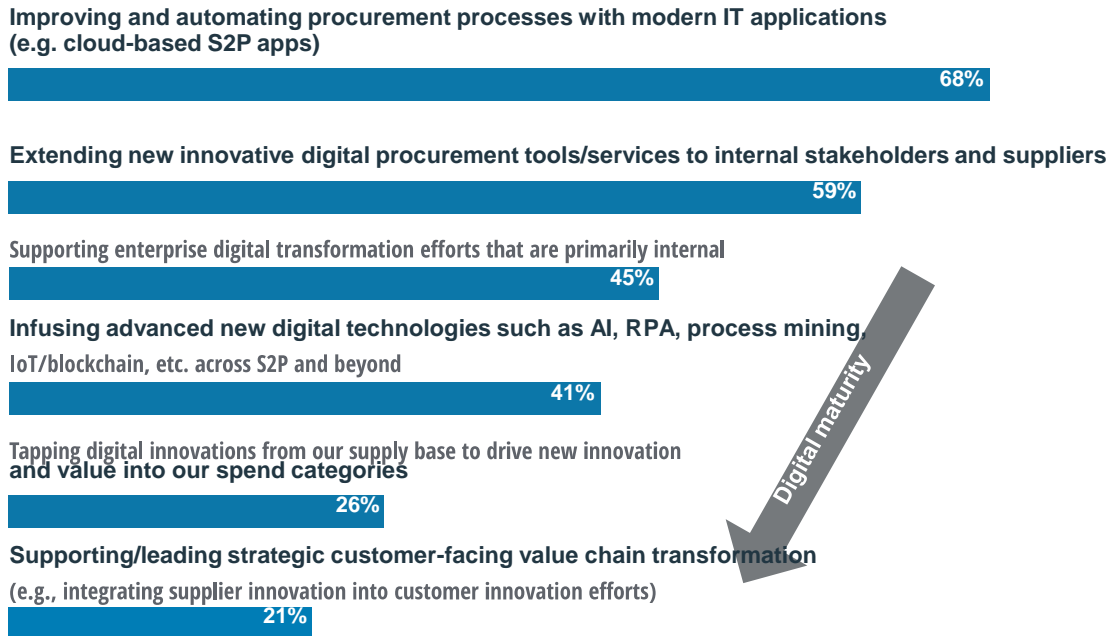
Improving and automating procurement processes with modern IT applications (e.g. cloud-based S2P apps)

68%

Extending new innovative digital procurement tools/services to internal stakeholders and suppliers

59%

Supporting enterprise digital transformation efforts that are primarily internal

45%

Infusing advanced new digital technologies such as AI, RPA, process mining, IoT/blockchain, etc. across S2P and beyond

41%

Tapping digital innovations from our supply base to drive new innovation and value into our spend categories

26%

Supporting/leading strategic customer-facing value chain transformation (e.g., integrating supplier innovation into customer innovation efforts)

21%

Digital maturity